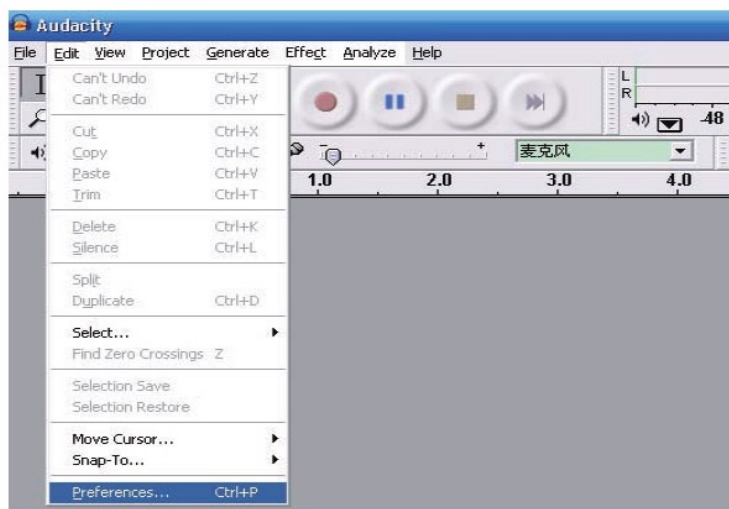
Audacity

File Edit View Project Generate Effect Analyze Help

Can't Undo Ctrl+Z
Can't Redo Ctrl+Y

Cut Ctrl+X
Copy Ctrl+C
Paste Ctrl+V
Trim Ctrl+T

Delete Ctrl+K
Silence Ctrl+L

Split
Duplicate Ctrl+D

Select...
Find Zero Crossings Z

Selection Save
Selection Restore

Move Cursor...
Snap-To...

Preferences... Ctrl+P

L
R
-48
+
麦克风
1.0
2.0
3.0
4.0